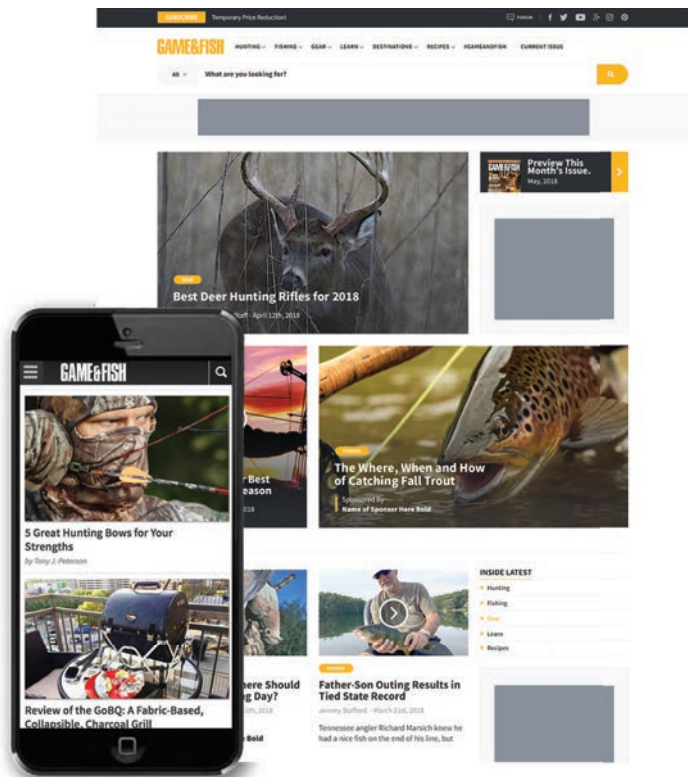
SUBSCRIBE Temporary Price Reduction!

FORUM

GAME&FISH HUNTING FISHING GEAR LEARN DESTINATIONS RECIPES #GAMEANDFISH CURRENT ISSUE

All What are you looking for?

Preview This Month's Issue. May, 2018

DEER

Best Deer Hunting Rifles for 2018

Staff - April 12th, 2018

Best eason

2018

FISHING

The Where, When and How of Catching Fall Trout

Sponsored By Name of Sponsor Here Bold

GAME&FISH

5 Great Hunting Bows for Your Strengths

by Tony J. Peterson

Review of the GoBQ: A Fabric-Based, Collapsible, Charcoal Grill

here Should Day?

2018

Bold

FISHING

Father-Son Outing Results in Tied State Record

Jeremy Stafford - March 21st, 2018

Tennessee angler Richard Marsich knew he had a nice fish on the end of his line, but

INSIDE LATEST

Hunting

Fishing

Gear

Learn

Recipes